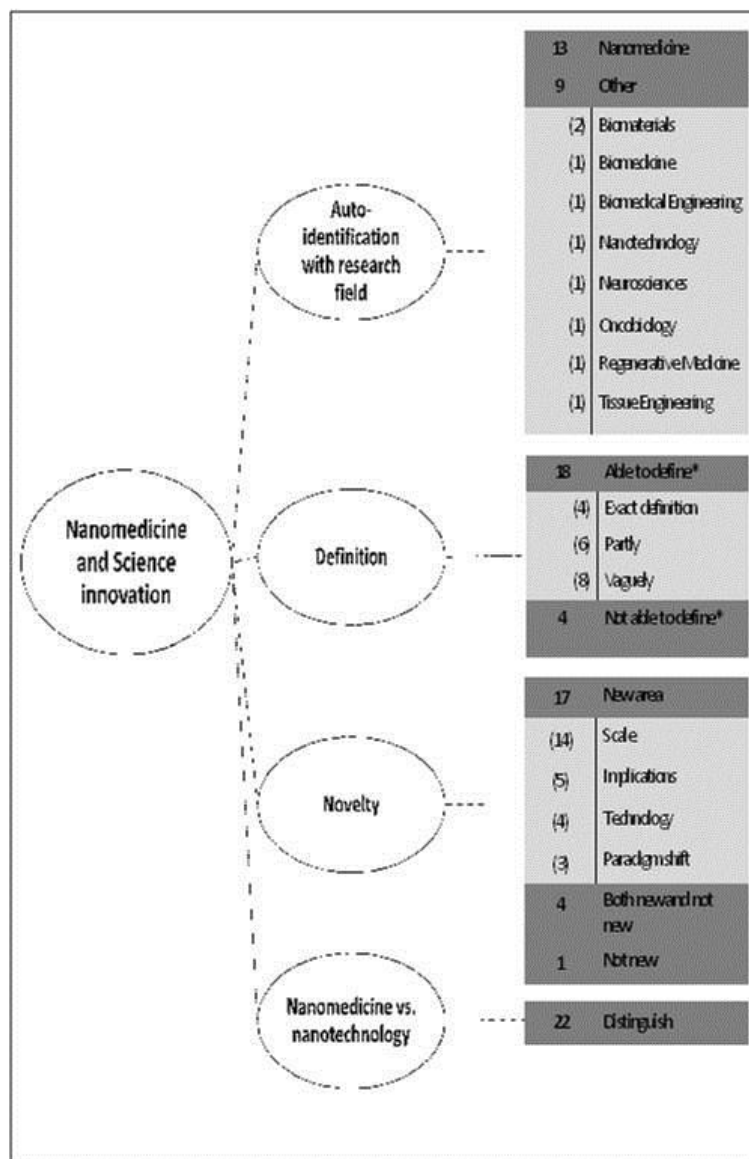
Nanomedicine and Science innovation

Auto-identification with research field

| 13 | Nanomedicine |
|---|---|
| 9 | Other |
| (2) | Biomaterials |
| (1) | Biomedicine |
| (1) | Biomedical Engineering |
| (1) | Nanotechnology |
| (1) | Neurosciences |
| (1) | Oncobiology |
| (1) | Regenerative Medicine |
| (1) | Tissue Engineering |

Definition

| 18 | Able to define* |
|---|---|
| (4) | Exact definition |
| (6) | Partly |
| (8) | Vaguely |
| 4 | Not able to define* |

Novelty

| 17 | New area |
|---|---|
| (14) | Scale |
| (5) | Implications |
| (4) | Technology |
| (3) | Paradigm shift |
| 4 | Both new and not new |
| 1 | Not new |

Nanomedicine vs. nanotechnology

| 22 | Distinguish |
|---|---|